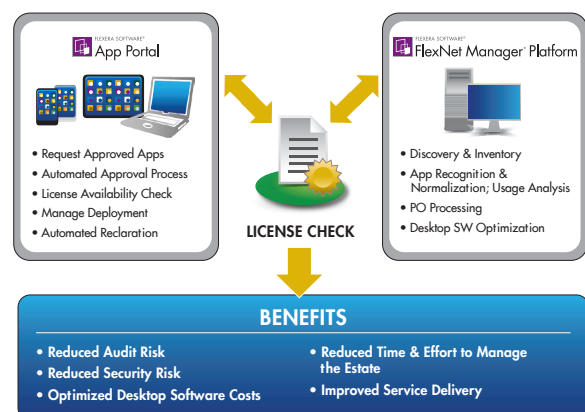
FLEXERA SOFTWARE®
App Portal

• Request Approved Apps
• Automated Approval Process
• License Availability Check
• Manage Deployment
• Automated Reclaration

FLEXERA SOFTWARE®
FlexNet Manager® Platform

• Discovery & Inventory
• App Recognition & Normalization; Usage Analysis
• PO Processing
• Desktop SW Optimization

LICENSE CHECK

BENEFITS

• Reduced Audit Risk
• Reduced Security Risk
• Optimized Desktop Software Costs

• Reduced Time & Effort to Manage the Estate
• Improved Service Delivery